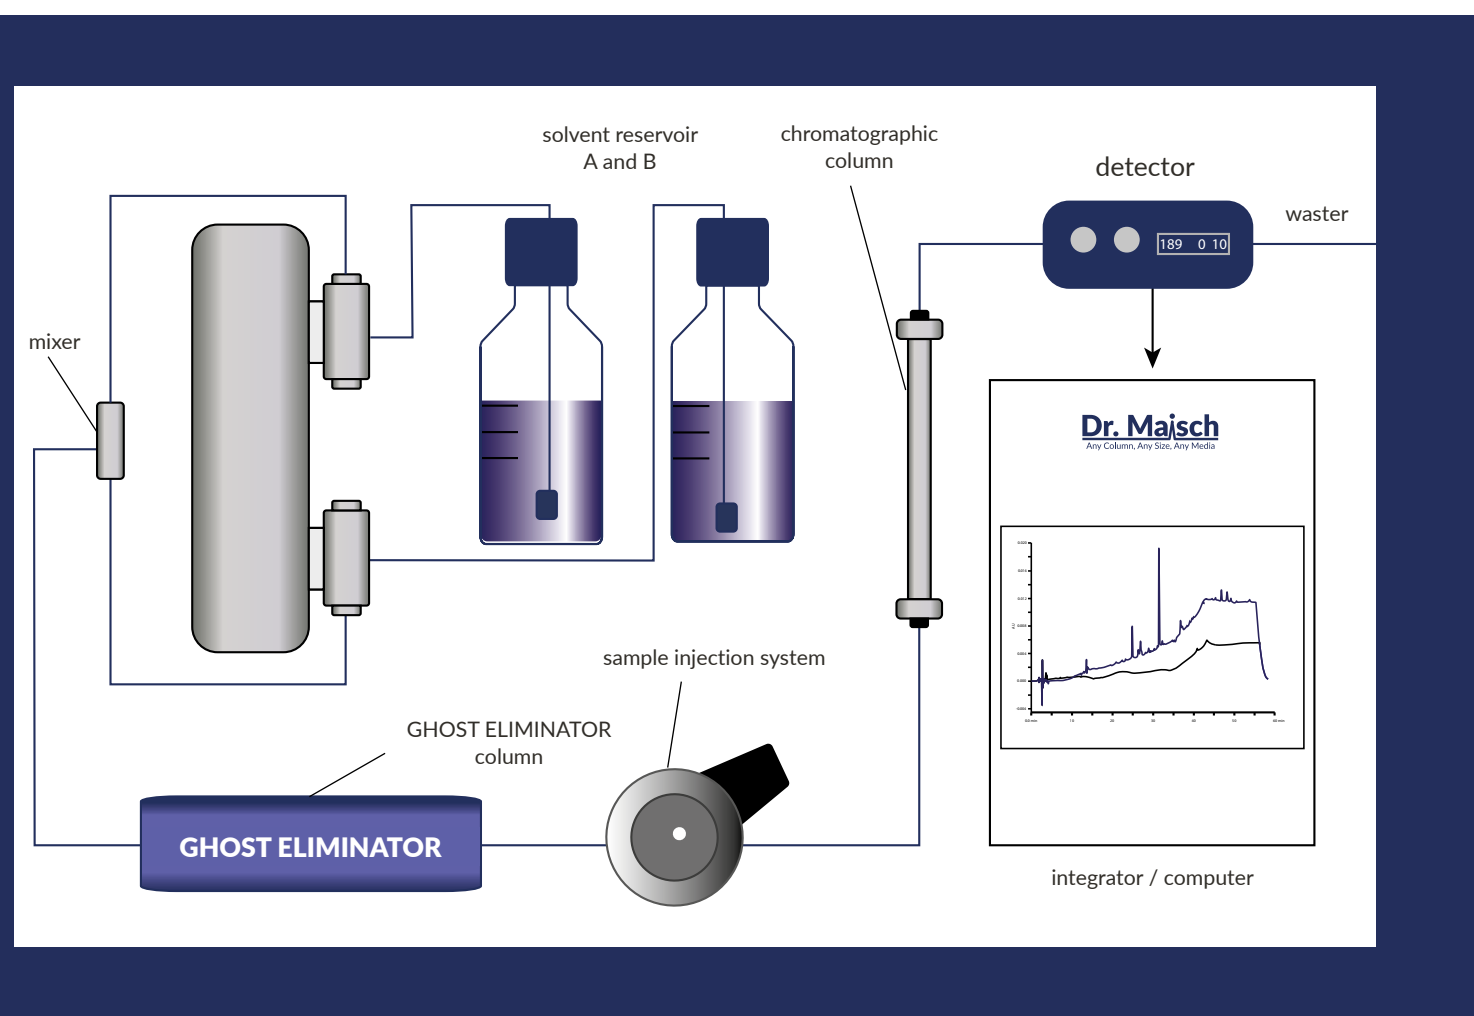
solvent reservoir
A and B

chromatographic
column

detector

waster

189 0 10

mixer

Dr. Maisch
Any Column, Any Size, Any Media

sample injection system

GHOST ELIMINATOR
column

GHOST ELIMINATOR

integrator / computer